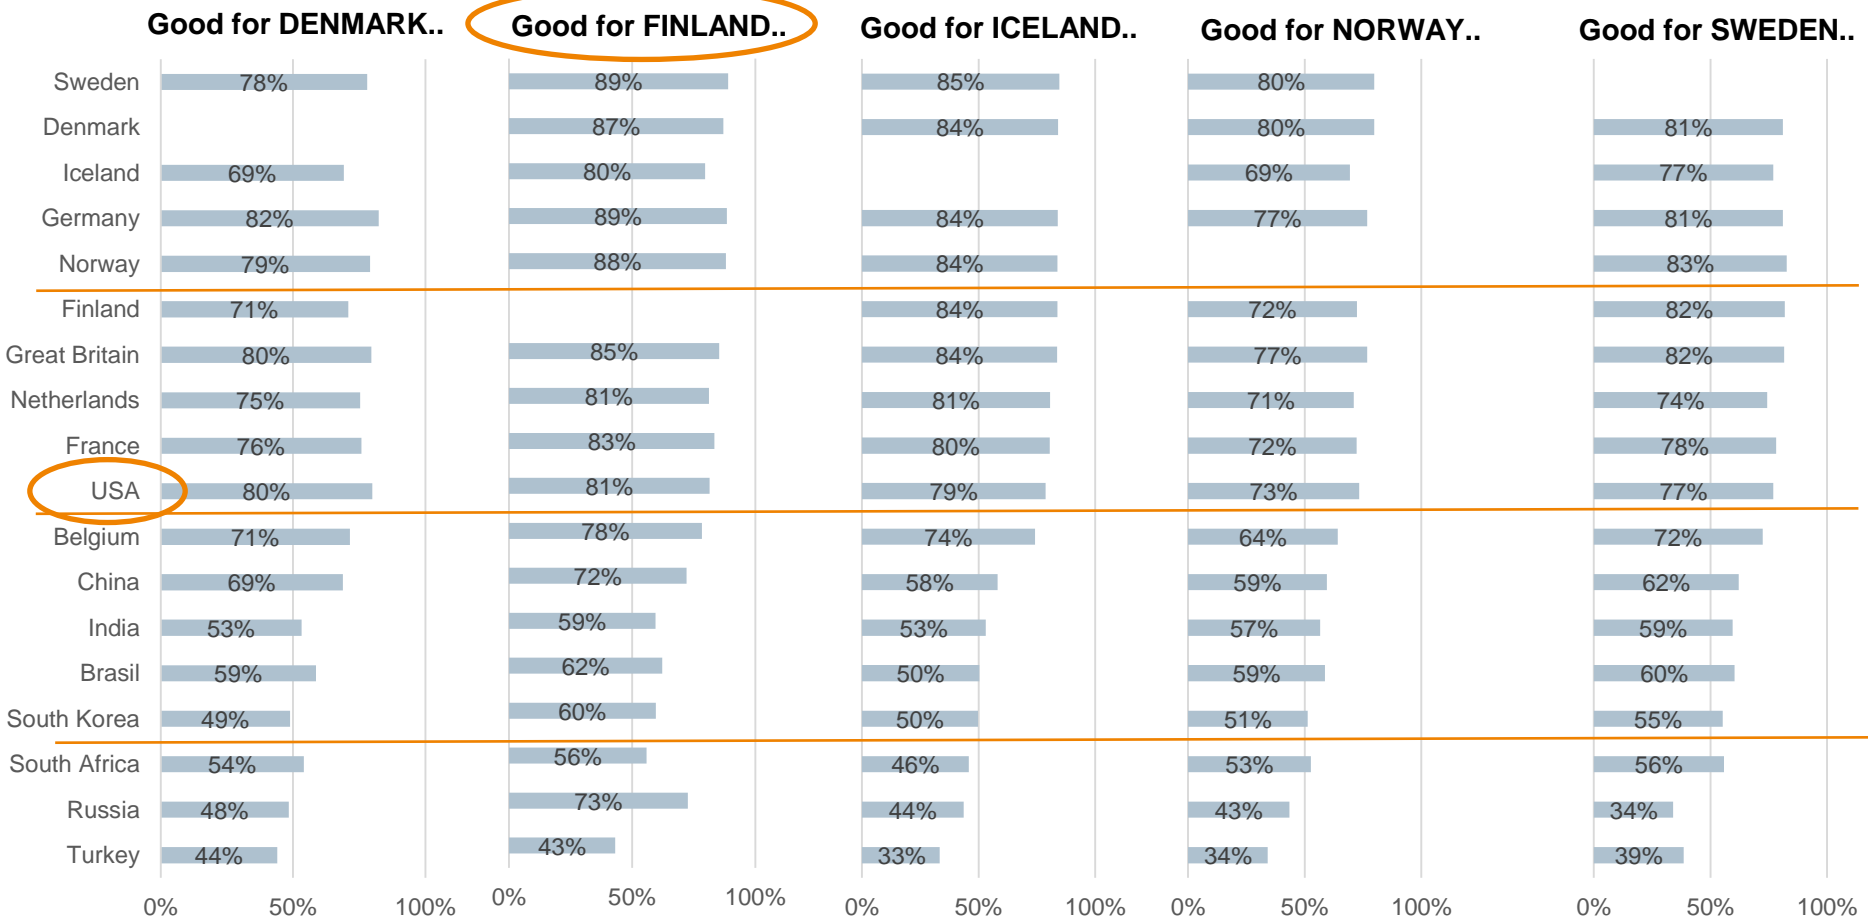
| | Good for DENMARK.. | Good for FINLAND.. | Good for ICELAND.. | Good for NORWAY.. | Good for SWEDEN.. |
|---|---|---|---|---|---|
| Sweden | 78% | 89% | 85% | 80% | |
| Denmark | | 87% | 84% | 80% | 81% |
| Iceland | 69% | 80% | | 69% | 77% |
| Germany | 82% | 89% | 84% | 77% | 81% |
| Norway | 79% | 88% | 84% | | 83% |
| Finland | 71% | | 84% | 72% | 82% |
| Great Britain | 80% | 85% | 84% | 77% | 82% |
| Netherlands | 75% | 81% | 81% | 71% | 74% |
| France | 76% | 83% | 80% | 72% | 78% |
| USA | 80% | 81% | 79% | 73% | 77% |
| Belgium | 71% | 78% | 74% | 64% | 72% |
| China | 69% | 72% | 58% | 59% | 62% |
| India | 53% | 59% | 53% | 57% | 59% |
| Brasil | 59% | 62% | 50% | 59% | 60% |
| South Korea | 49% | 60% | 50% | 51% | 55% |
| South Africa | 54% | 56% | 46% | 53% | 56% |
| Russia | 48% | 73% | 44% | 43% | 34% |
| Turkey | 44% | 43% | 33% | 34% | 39% |

0% 50% 100% 0% 50% 100% 0% 50% 100% 0% 50% 100% 0% 50% 100%